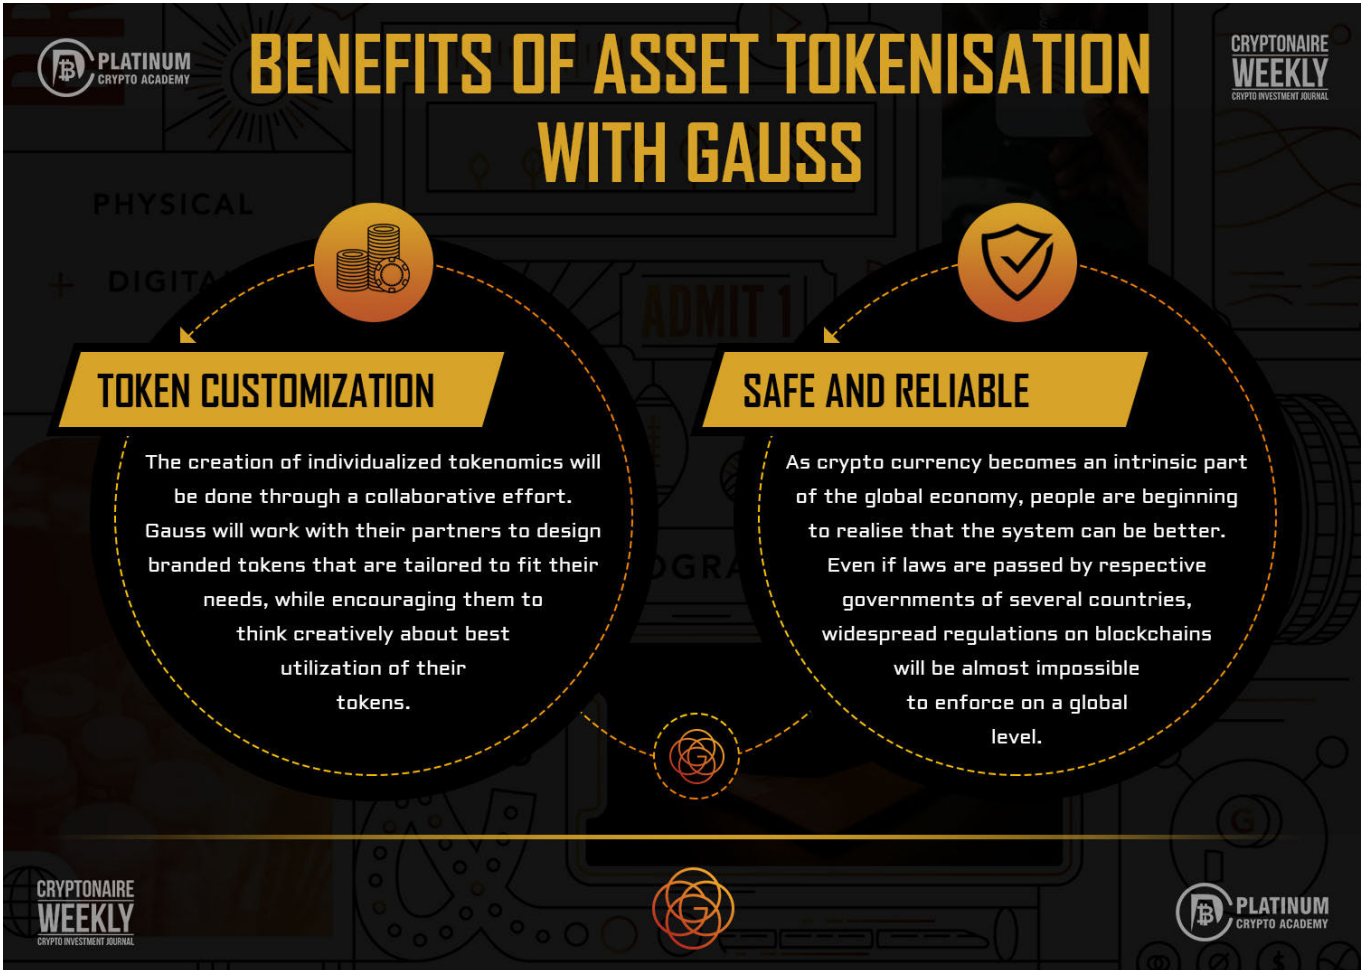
PLATINUM
CRYPTO ACADEMY

BENEFITS OF ASSET TOKENISATION WITH GAUSS

CRYPTONAIRE
WEEKLY
CRYPTO INVESTMENT JOURNAL

PHYSICAL

DIGITA

ADMIT 1

TOKEN CUSTOMIZATION

The creation of individualized tokenomics will be done through a collaborative effort. Gauss will work with their partners to design branded tokens that are tailored to fit their needs, while encouraging them to think creatively about best utilization of their tokens.

SAFE AND RELIABLE

As crypto currency becomes an intrinsic part of the global economy, people are beginning to realise that the system can be better. Even if laws are passed by respective governments of several countries, widespread regulations on blockchains will be almost impossible to enforce on a global level.

CRYPTONAIRE
WEEKLY
CRYPTO INVESTMENT JOURNAL

PLATINUM
CRYPTO ACADEMY